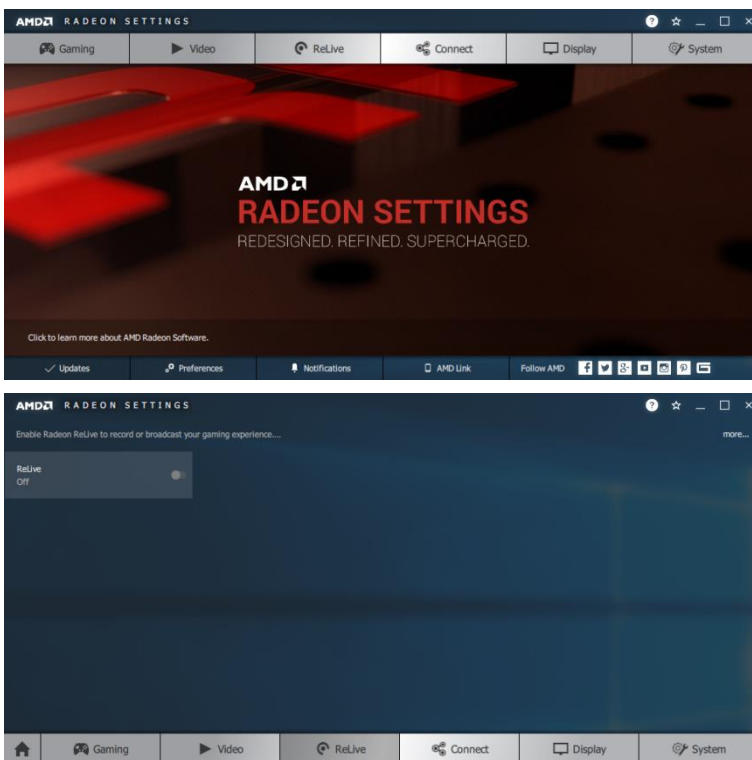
AMD RADEON SETTINGS

Gaming Video ReLive Connect Display System

AMD
RADEON SETTINGS
REDESIGNED. REFINED. SUPERCHARGED.

Click to learn more about AMD Radeon Software.

Updates Preferences Notifications AMD Link Follow AMD

AMD RADEON SETTINGS

Enable Radeon ReLive to record or broadcast your gaming experience....

more...

ReLive
Off

Gaming Video ReLive Connect Display System